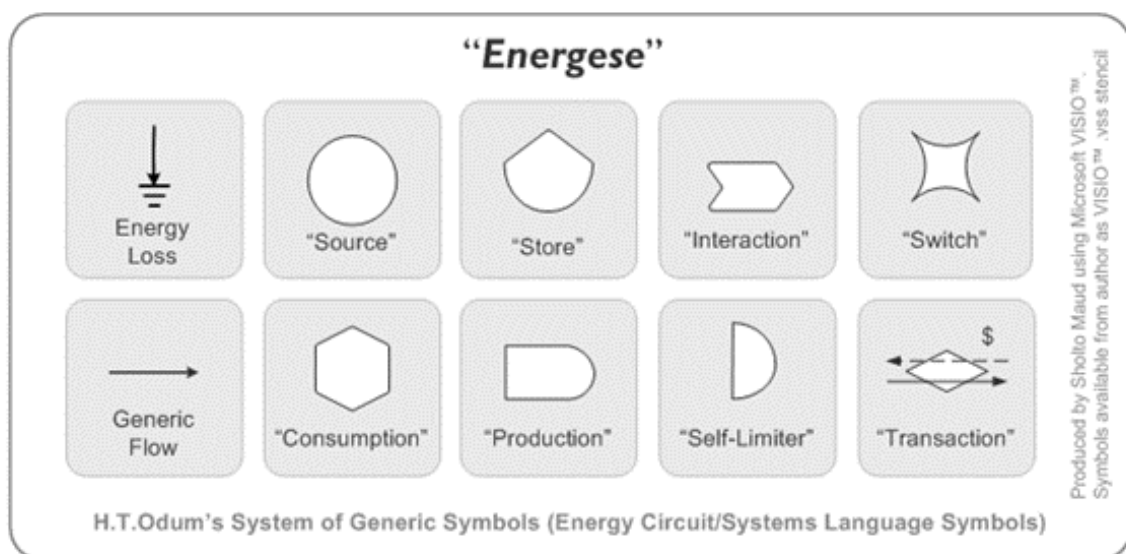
"*Energese*"

Energy Loss

"Source"

"Store"

"Interaction"

"Switch"

Generic Flow

"Consumption"

"Production"

"Self-Limiter"

$

"Transaction"

H.T.Odum's System of Generic Symbols (Energy Circuit/Systems Language Symbols)

Produced by Sholto Maud using Microsoft VISIO™. Symbols available from author as VISIO™ .vss stencil